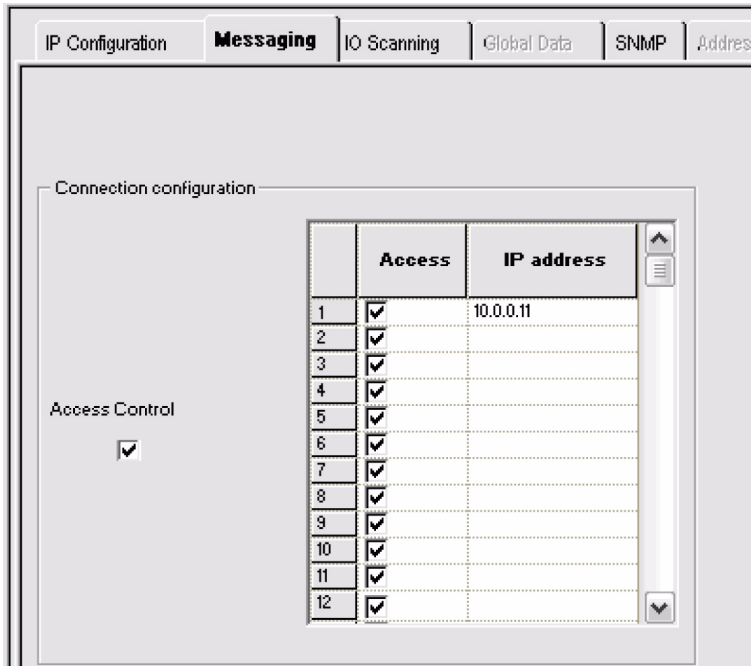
IP Configuration | Messaging | IO Scanning | Global Data | SNMP | Addres

Connection configuration

Access Control

|  | Access | IP address |
|---|---|---|
| 1 | ☑ | 10.0.0.11 |
| 2 | ☑ |  |
| 3 | ☑ |  |
| 4 | ☑ |  |
| 5 | ☑ |  |
| 6 | ☑ |  |
| 7 | ☑ |  |
| 8 | ☑ |  |
| 9 | ☑ |  |
| 10 | ☑ |  |
| 11 | ☑ |  |
| 12 | ☑ |  |